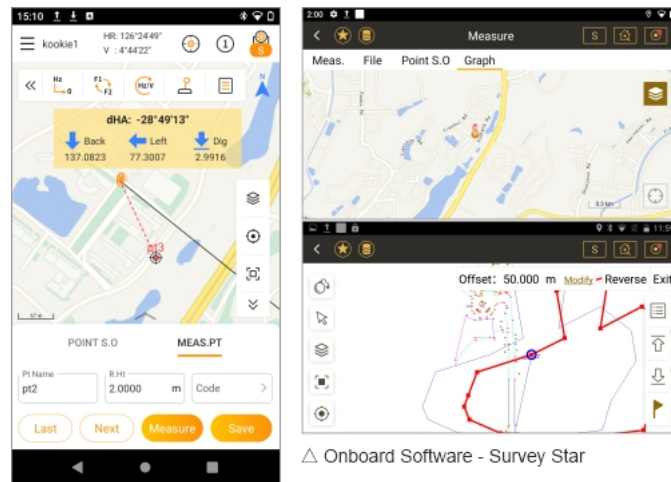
15:10
kookie1
HR: 126°24'49"
V : 4°44'22"
S
Hz 0
F1 F2
Hz/V
dHA: -28°49'13"
Back
137.0823
Left
77.3007
Dig
2.9916
pt3
POINT S.O
MEAS.PT
Pt Name
pt2
R.Ht
2.0000
m
Code
Last
Next
Measure
Save

2:00
Measure
S
Meas.
File
Point S.O
Graph
Offset: 50.000 m
Modify
Reverse
Exit

△ Onboard Software - Survey Star